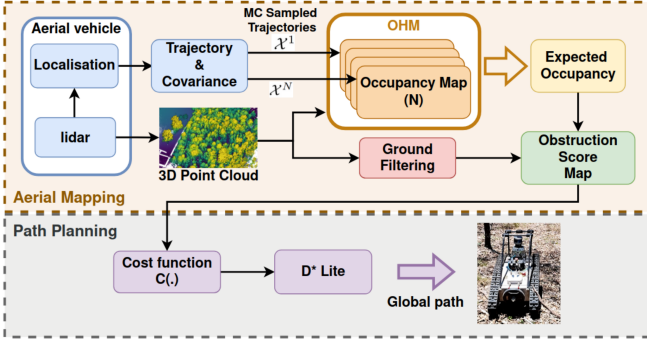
Aerial vehicle

Localisation

lidar

MC Sampled Trajectories

$\mathcal{X}^1$

$\mathcal{X}^N$

Trajectory & Covariance

OHM

Occupancy Map (N)

Expected Occupancy

3D Point Cloud

Ground Filtering

Obstruction Score Map

Aerial Mapping

Path Planning

Cost function C(.)

D* Lite

Global path